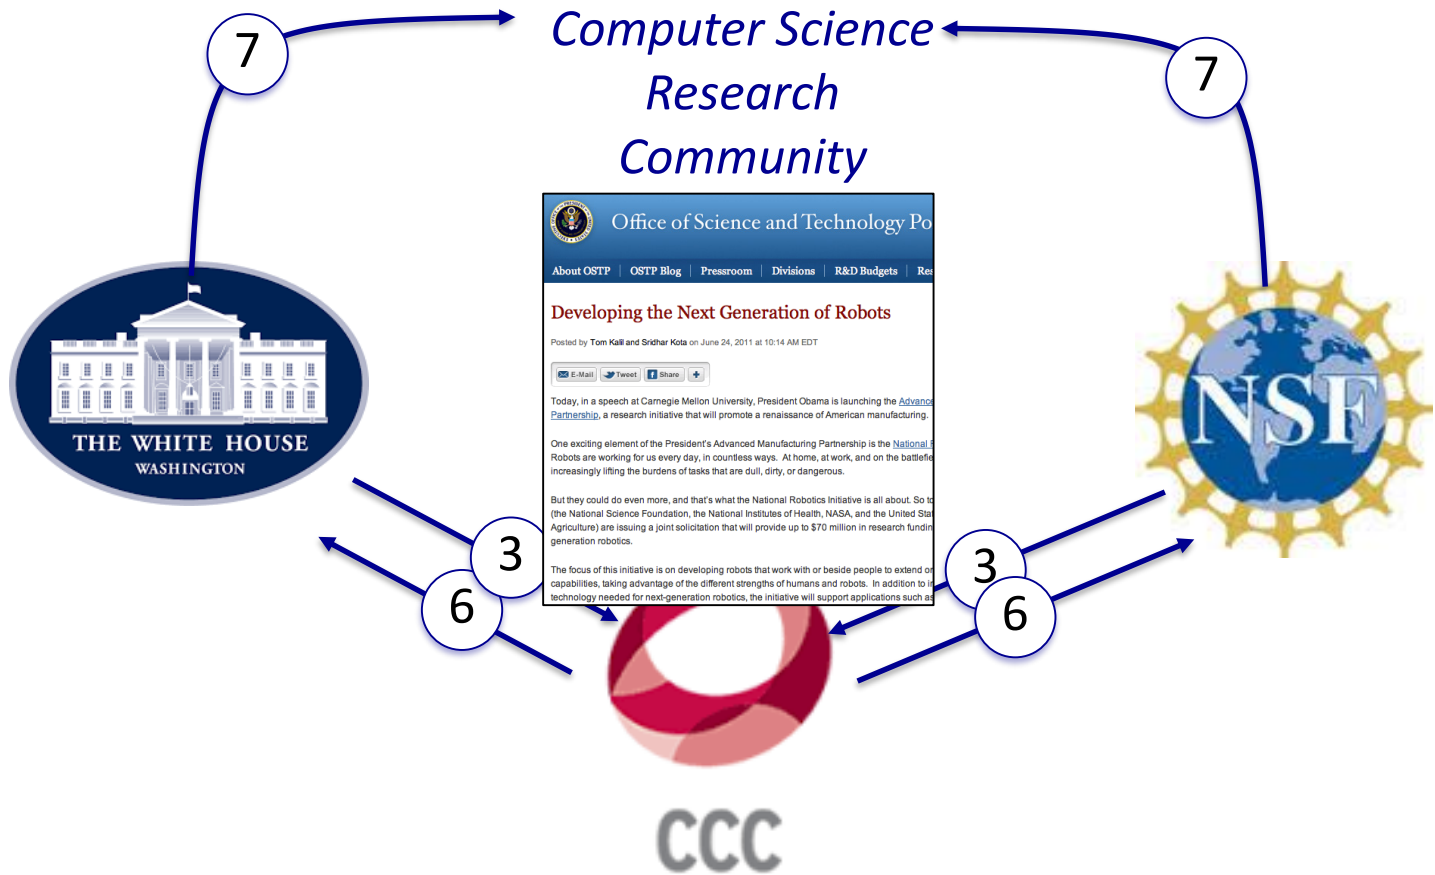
7

Computer Science Research Community

7

THE WHITE HOUSE
WASHINGTON

Office of Science and Technology Po

About OSTP | OSTP Blog | Pressroom | Divisions | R&D Budgets | Re

Developing the Next Generation of Robots

Posted by Tom Kalil and Sridhar Kota on June 24, 2011 at 10:14 AM EDT

E-Mail Tweet Share +

Today, in a speech at Carnegie Mellon University, President Obama is launching the Advance Partnership, a research initiative that will promote a renaissance of American manufacturing.

One exciting element of the President's Advanced Manufacturing Partnership is the National R Robots are working for us every day, in countless ways. At home, at work, and on the battlefie increasingly lifting the burdens of tasks that are dull, dirty, or dangerous.

But they could do even more, and that's what the National Robotics Initiative is all about. So t (the National Science Foundation, the National Institutes of Health, NASA, and the United Sta Agriculture) are issuing a joint solicitation that will provide up to $70 million in research fundin generation robotics.

The focus of this initiative is on developing robots that work with or beside people to extend o capabilities, taking advantage of the different strengths of humans and robots. In addition to i technology needed for next-generation robotics, the initiative will support applications such a

NSF

3

6

3

6

CCC